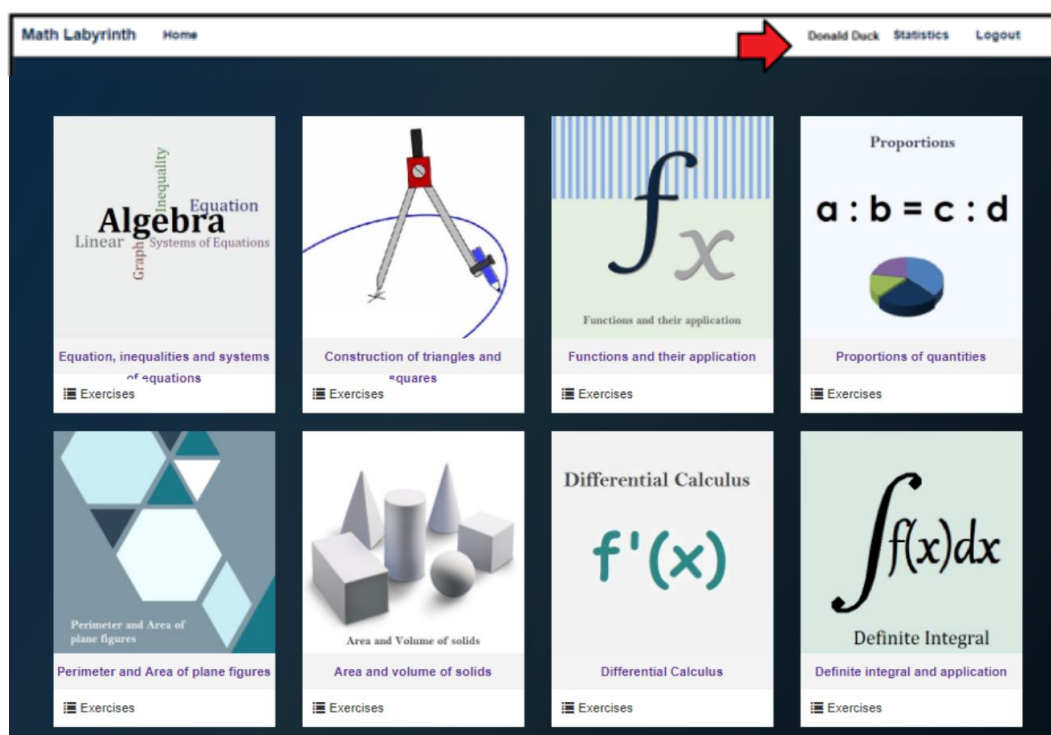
Math Labyrinth Home

Donald Duck Statistics Logout

Inequality
Equation
Algebra
Linear
Graph
Systems of Equations

Equation, inequalities and systems of equations

Exercises

Construction of triangles and squares

Exercises

$fx$

Functions and their application

Functions and their application

Exercises

Proportions

a : b = c : d

Proportions of quantities

Exercises

Perimeter and Area of plane figures

Perimeter and Area of plane figures

Exercises

Area and Volume of solids

Area and volume of solids

Exercises

Differential Calculus

$f'(x)$

Differential Calculus

Exercises

$\int f(x)dx$

Definite Integral

Definite integral and application

Exercises